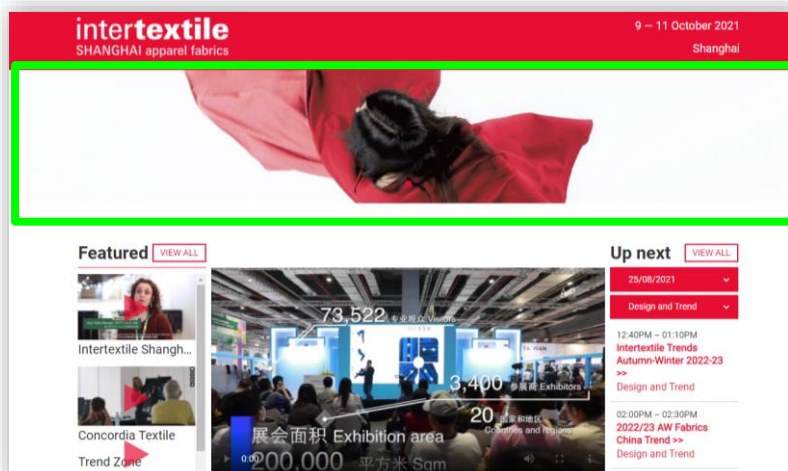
intertextile
SHANGHAI apparel fabrics

9 – 11 October 2021
Shanghai

Featured VIEW ALL

Intertextile Shangh...

Concordia Textile Trend Zone

73,522 专业观众 Visitors
3,400 参展商 Exhibitors
20 国家和地区 Countries and regions
展会面积 Exhibition area
200,000 平方米 Sqm

Up next VIEW ALL

25/08/2021

Design and Trend

12:40PM – 01:10PM
Intertextile Trends Autumn-Winter 2022-23 >>
Design and Trend

02:00PM – 02:30PM
2022/23 AW Fabrics China Trend >>
Design and Trend